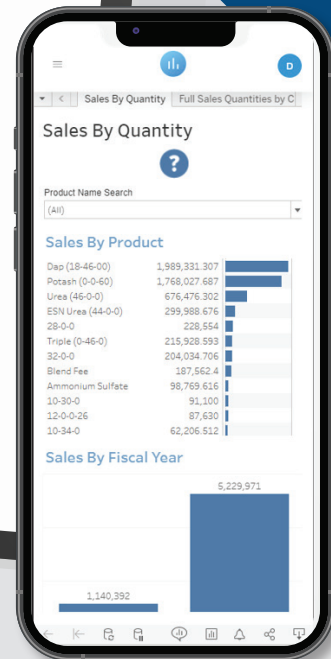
D

Sales By Quantity | Full Sales Quantities by C

Sales By Quantity

?

Product Name Search

(All)

Sales By Product

| | |
|---|---|
| Dap (18-46-00) | 1,989,331.307 |
| Potash (0-0-60) | 1,768,027.687 |
| Urea (46-0-0) | 676,476.302 |
| ESN Urea (44-0-0) | 299,988.676 |
| 28-0-0 | 228,554 |
| Triple (0-46-0) | 215,928.593 |
| 32-0-0 | 204,034.706 |
| Blend Fee | 187,562.4 |
| Ammonium Sulfate | 98,769.616 |
| 10-30-0 | 91,100 |
| 12-0-0-26 | 87,630 |
| 10-34-0 | 62,206.512 |

Sales By Fiscal Year

5,229,971

1,140,392